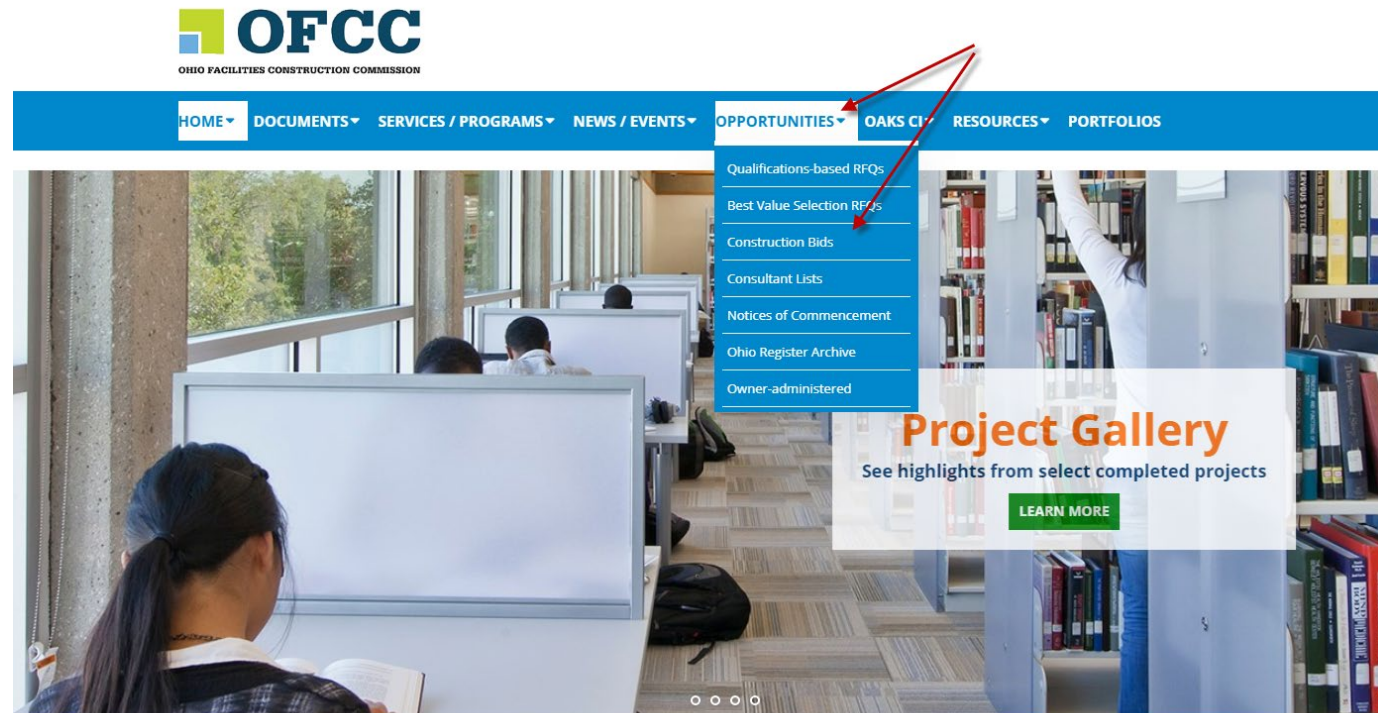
OFCC
OHIO FACILITIES CONSTRUCTION COMMISSION

HOME DOCUMENTS SERVICES / PROGRAMS NEWS / EVENTS OPPORTUNITIES OAKS CI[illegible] RESOURCES PORTFOLIOS

Qualifications-based RFQs
Best Value Selection RFQs
Construction Bids
Consultant Lists
Notices of Commencement
Ohio Register Archive
Owner-administered

Project Gallery
See highlights from select completed projects
LEARN MORE